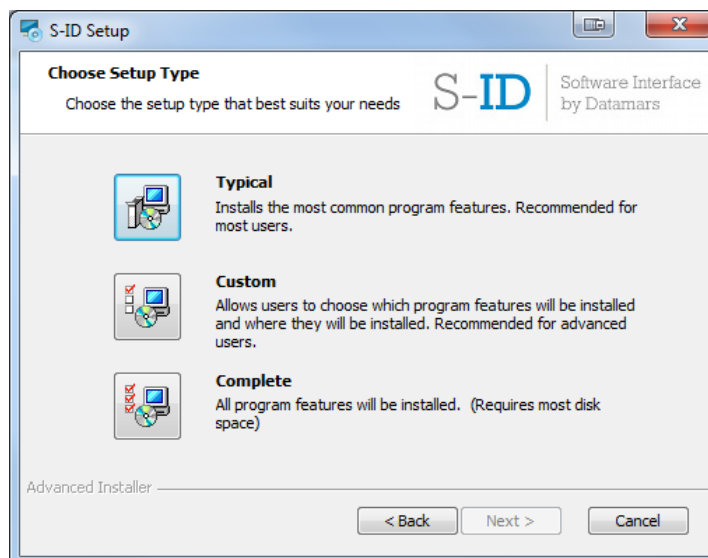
S-ID Setup

Choose Setup Type

Choose the setup type that best suits your needs

S-ID Software Interface by Datamars

Typical

Installs the most common program features. Recommended for most users.

Custom

Allows users to choose which program features will be installed and where they will be installed. Recommended for advanced users.

Complete

All program features will be installed. (Requires most disk space)

Advanced Installer

< Back Next > Cancel